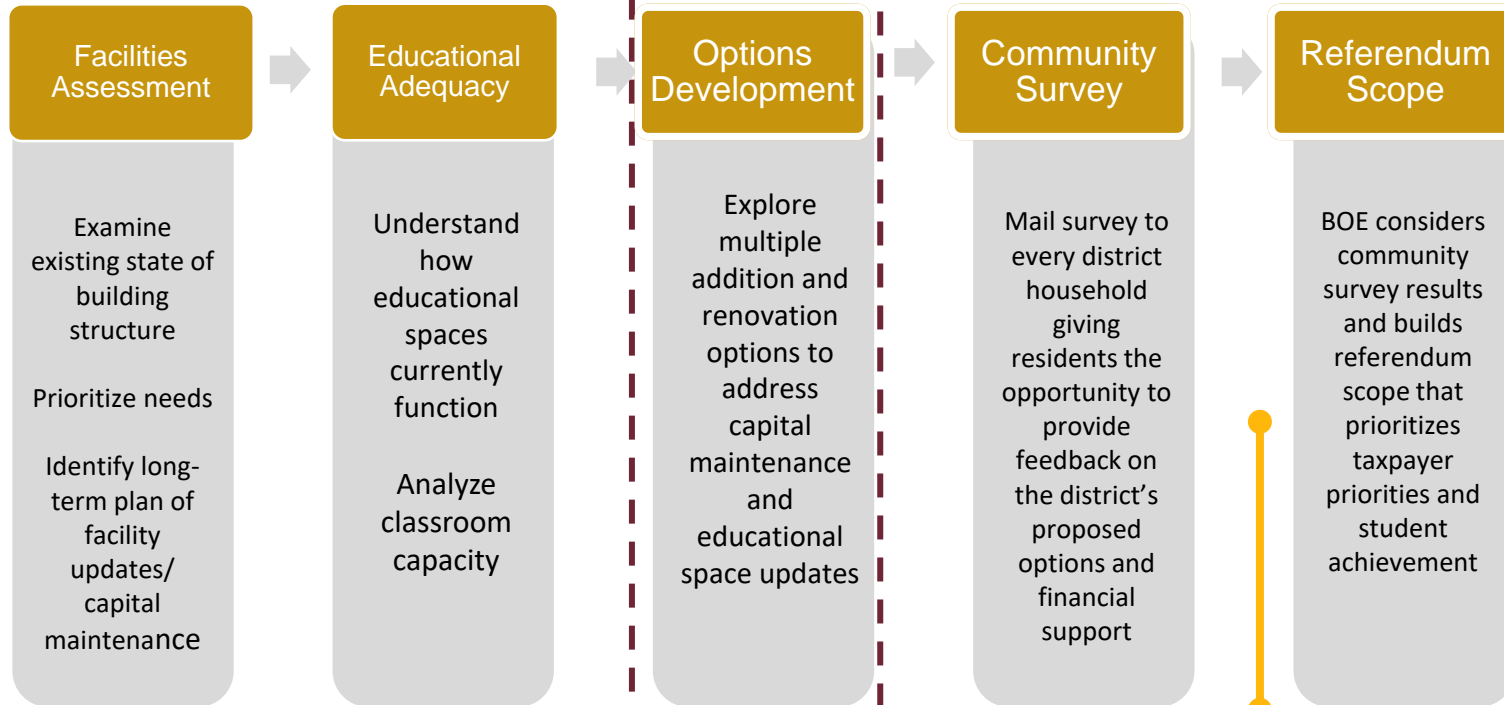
Facilities Assessment

Examine existing state of building structure

Prioritize needs

Identify long-term plan of facility updates/ capital maintenance

Educational Adequacy

Understand how educational spaces currently function

Analyze classroom capacity

Options Development

Explore multiple addition and renovation options to address capital maintenance and educational space updates

Community Survey

Mail survey to every district household giving residents the opportunity to provide feedback on the district's proposed options and financial support

Referendum Scope

BOE considers community survey results and builds referendum scope that prioritizes taxpayer priorities and student achievement